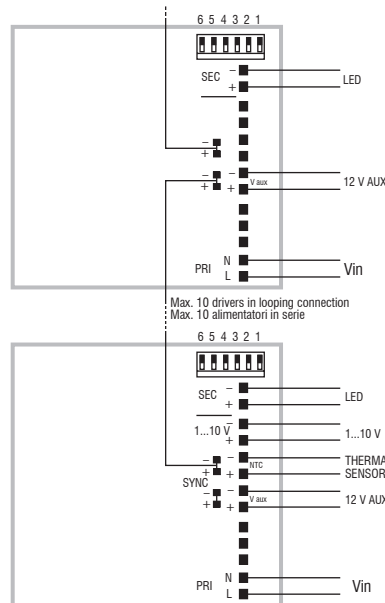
6 5 4 3 2 1

SEC
−
+
LED

−
+
−
+
−
+
V aux
12 V AUX

PRI
N
L
Vin

Max. 10 drivers in looping connection
Max. 10 alimentatori in serie

6 5 4 3 2 1

SEC
−
+
LED

1...10 V
−
+
1...10 V

−
+
SYNC
−
+
NTC
THERMA
SENSOR

−
+
−
+
V aux
12 V AUX

PRI
N
L
Vin